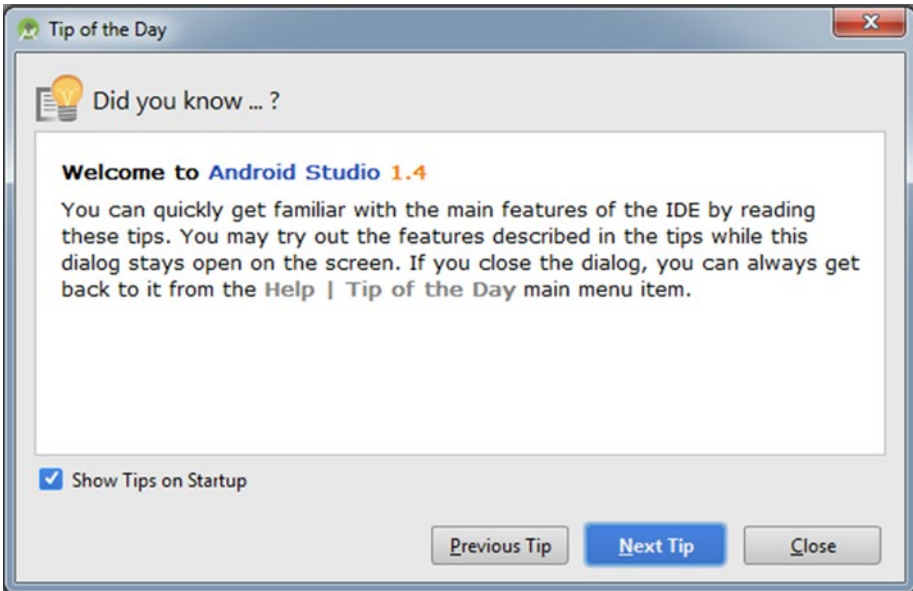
Tip of the Day

Did you know ... ?

Welcome to Android Studio 1.4

You can quickly get familiar with the main features of the IDE by reading these tips. You may try out the features described in the tips while this dialog stays open on the screen. If you close the dialog, you can always get back to it from the Help | Tip of the Day main menu item.

Show Tips on Startup

Previous Tip

Next Tip

Close